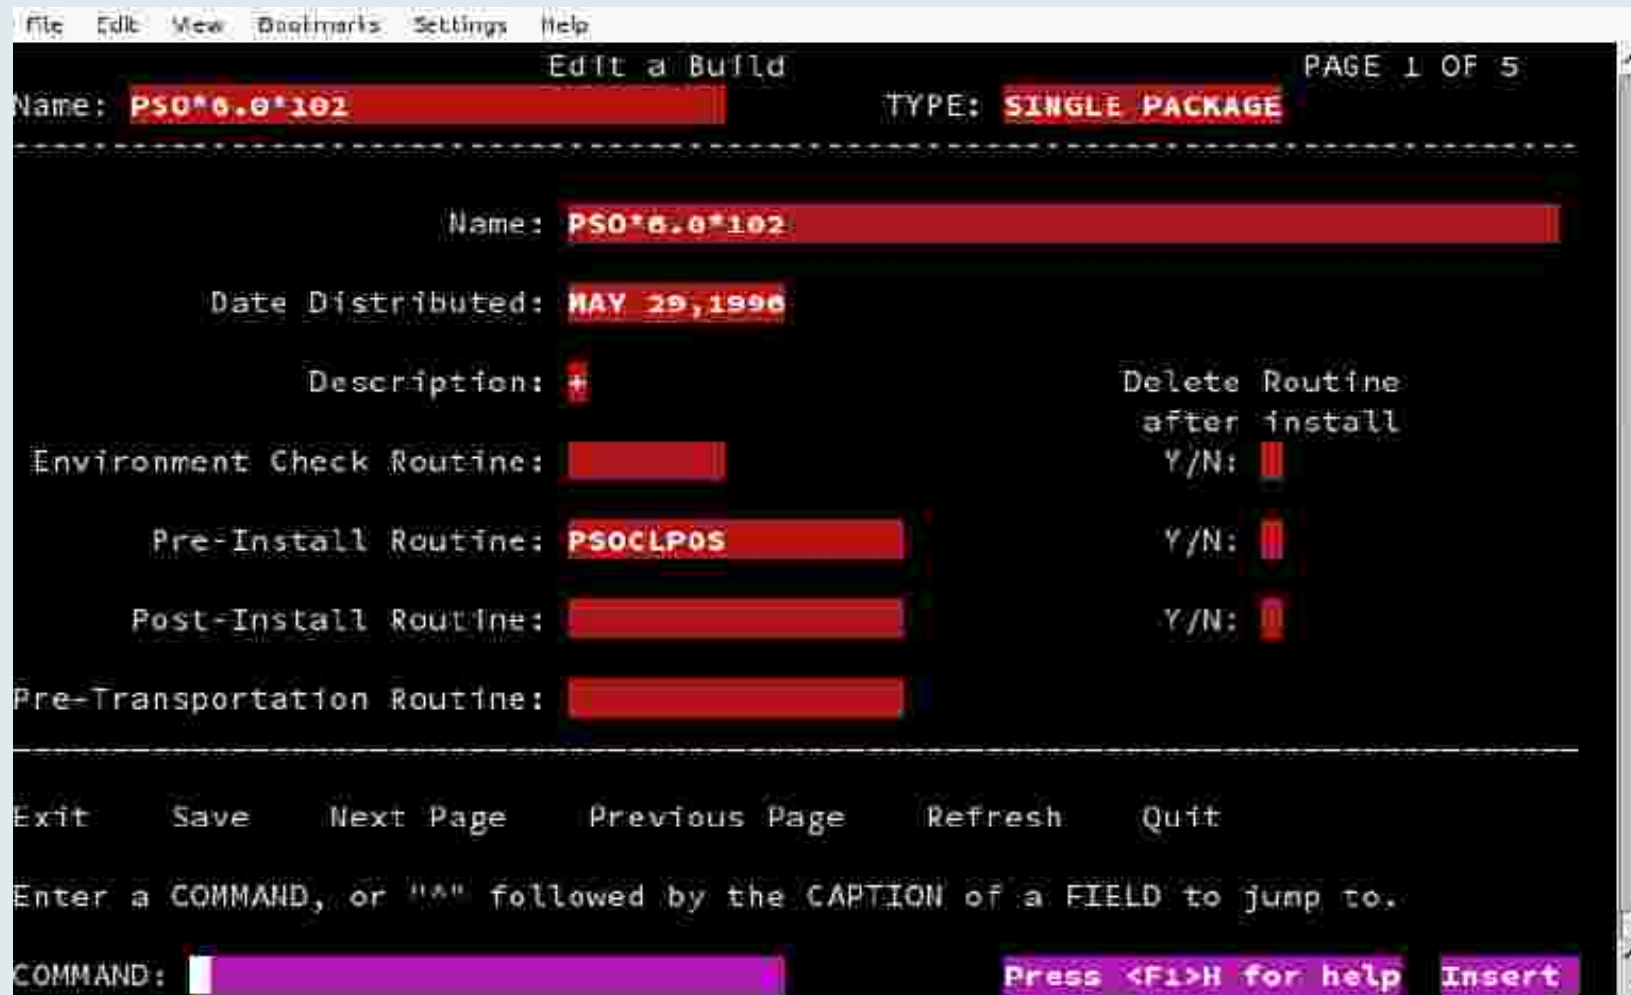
File Edit View Bookmarks Settings Help

Edit a Build PAGE 1 OF 5
Name: PSO*6.0*102 TYPE: SINGLE PACKAGE

Name: PSO*6.0*102

Date Distributed: MAY 29,1996

Description: +

Delete Routine after install

Environment Check Routine: Y/N:

Pre-Install Routine: PSOCLPOS Y/N:

Post-Install Routine: Y/N:

Pre-Transportation Routine:

Exit Save Next Page Previous Page Refresh Quit

Enter a COMMAND, or "^" followed by the CAPTION of a FIELD to jump to.

COMMAND: Press <F1>H for help Insert